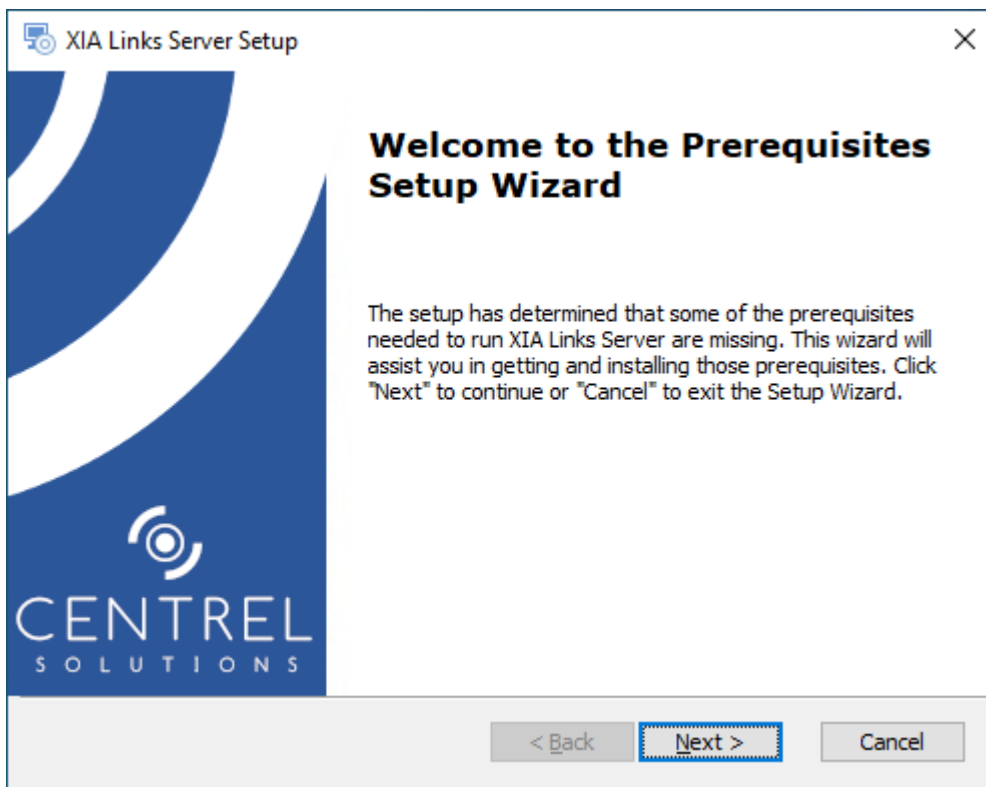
XIA Links Server Setup

×

Welcome to the Prerequisites Setup Wizard

The setup has determined that some of the prerequisites needed to run XIA Links Server are missing. This wizard will assist you in getting and installing those prerequisites. Click "Next" to continue or "Cancel" to exit the Setup Wizard.

CENTREL
SOLUTIONS

< Back

Next >

Cancel